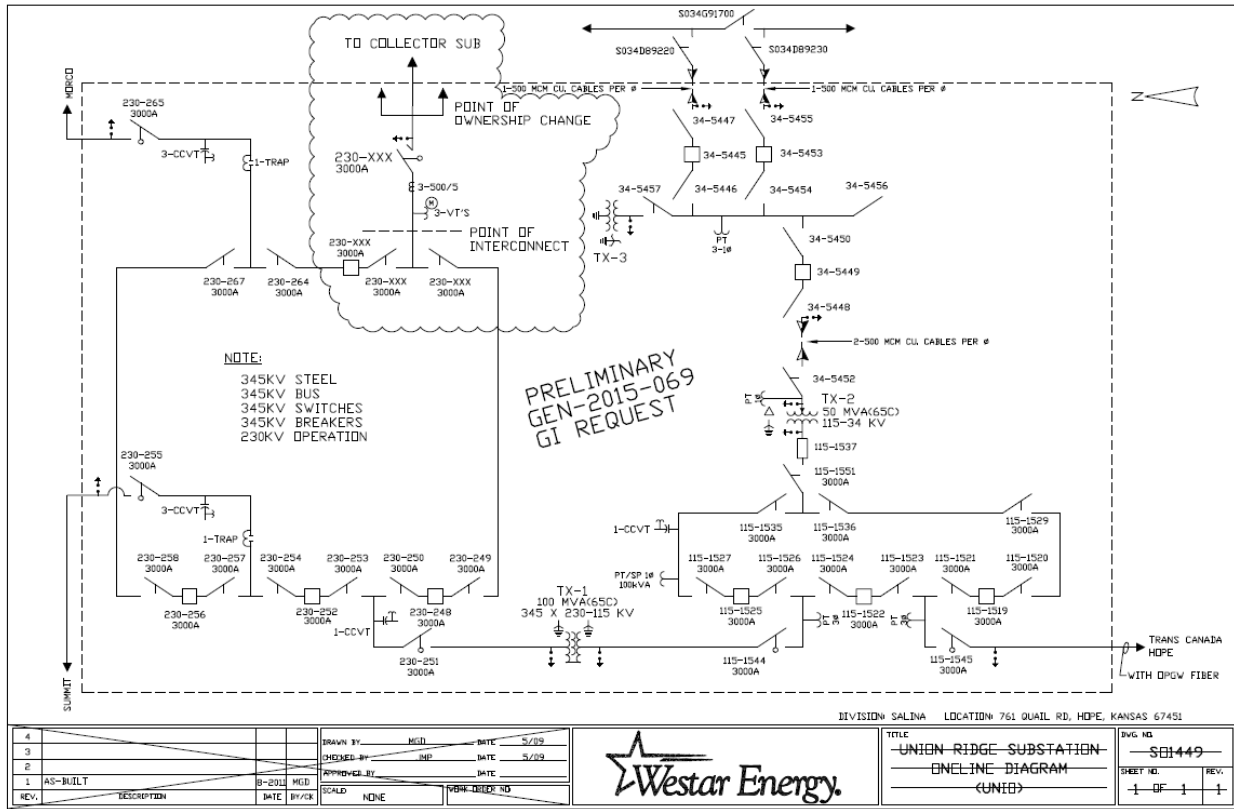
S034G91700

S034D89220
S034D89230

TO COLLECTOR SUB

MORCO

1-500 MCM CU. CABLES PER ø
1-500 MCM CU. CABLES PER ø

N

230-265
3000A

POINT OF
OWNERSHIP CHANGE

34-5447
34-5455

3-CCVT
1-TRAP

230-XXX
3000A

34-5445
34-5453

3-500/5
3-VT'S

34-5457
34-5446
34-5454
34-5456

PT
3-1ø

TX-3

POINT OF
INTERCONNECT

230-XXX
3000A

34-5450

230-267
3000A
230-264
3000A
230-XXX
3000A
230-XXX
3000A

34-5449

34-5448

2-500 MCM CU. CABLES PER ø

NOTE:
345KV STEEL
345KV BUS
345KV SWITCHES
345KV BREAKERS
230KV OPERATION

PRELIMINARY
GEN-2015-069
GI REQUEST

34-5452

PT
TX-2
50 MVA(65C)
115-34 KV

115-1537

115-1551
3000A

230-255
3000A

3-CCVT
1-TRAP

1-CCVT

115-1535
3000A
115-1536
3000A
115-1529
3000A

230-258
3000A
230-257
3000A
230-254
3000A
230-253
3000A
230-250
3000A
230-249
3000A

PT/SP 1ø
100kVA

115-1527
3000A
115-1526
3000A
115-1524
3000A
115-1523
3000A
115-1521
3000A
115-1520
3000A

230-256
3000A
230-252
3000A
230-248
3000A

1-CCVT

TX-1
100 MVA(65C)
345 X 230-115 KV

115-1525
3000A
PT
115-1522
3000A
PT
115-1519
3000A

230-251
3000A

115-1544
3000A

115-1545
3000A

TRANS CANADA
HOPE
WITH OPGW FIBER

SUMMIT

DIVISION: SALINA LOCATION: 761 QUAIL RD, HOPE, KANSAS 67451

| REV. | DESCRIPTION | DATE | BY/CK |
|---|---|---|---|
| 4 | | | |
| 3 | | | |
| 2 | | | |
| 1 | AS-BUILT | 8-2011 | MGD |

DRAWN BY MGD DATE 5/09
CHECKED BY JMP DATE 5/09
APPROVED BY DATE
SCALE NONE
WORK ORDER NO

Westar Energy.

TITLE
UNION RIDGE SUBSTATION
ONELINE DIAGRAM
(UNIO)

DWG. NO.
S01449
SHEET NO. 1 OF 1
REV. 1